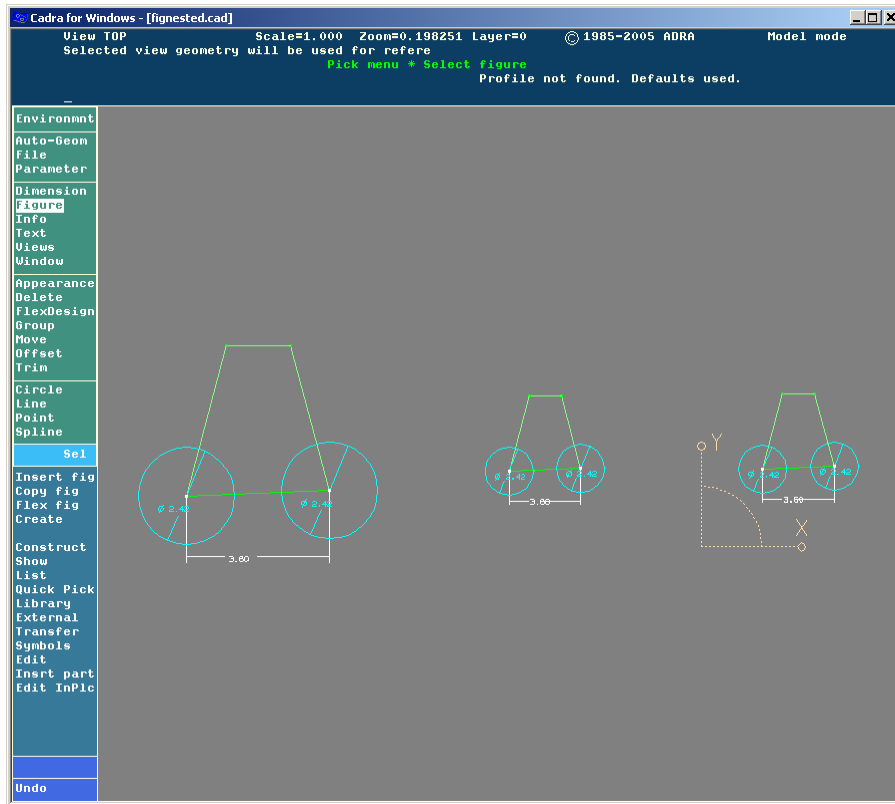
Cadra for Windows - [fignested.cad]

View TOP Scale=1.000 Zoom=0.198251 Layer=0 © 1985-2005 ADRA Model mode
Selected view geometry will be used for refere
Pick menu * Select figure
Profile not found. Defaults used.

Environmnt
Auto-Geom
File
Parameter
Dimension
Figure
Info
Text
Views
Window
Appearance
Delete
FlexDesign
Group
Move
Offset
Trim
Circle
Line
Point
Spline
Sel
Insert fig
Copy fig
Flex fig
Create
Construct
Show
List
Quick Pick
Library
External
Transfer
Symbols
Edit
Insrt part
Edit InPlc
Undo

Ø 2.42
Ø 2.42
3.60
Ø 2.42
Ø 2.42
3.60
Y
X
Ø 2.42
Ø 2.42
3.60